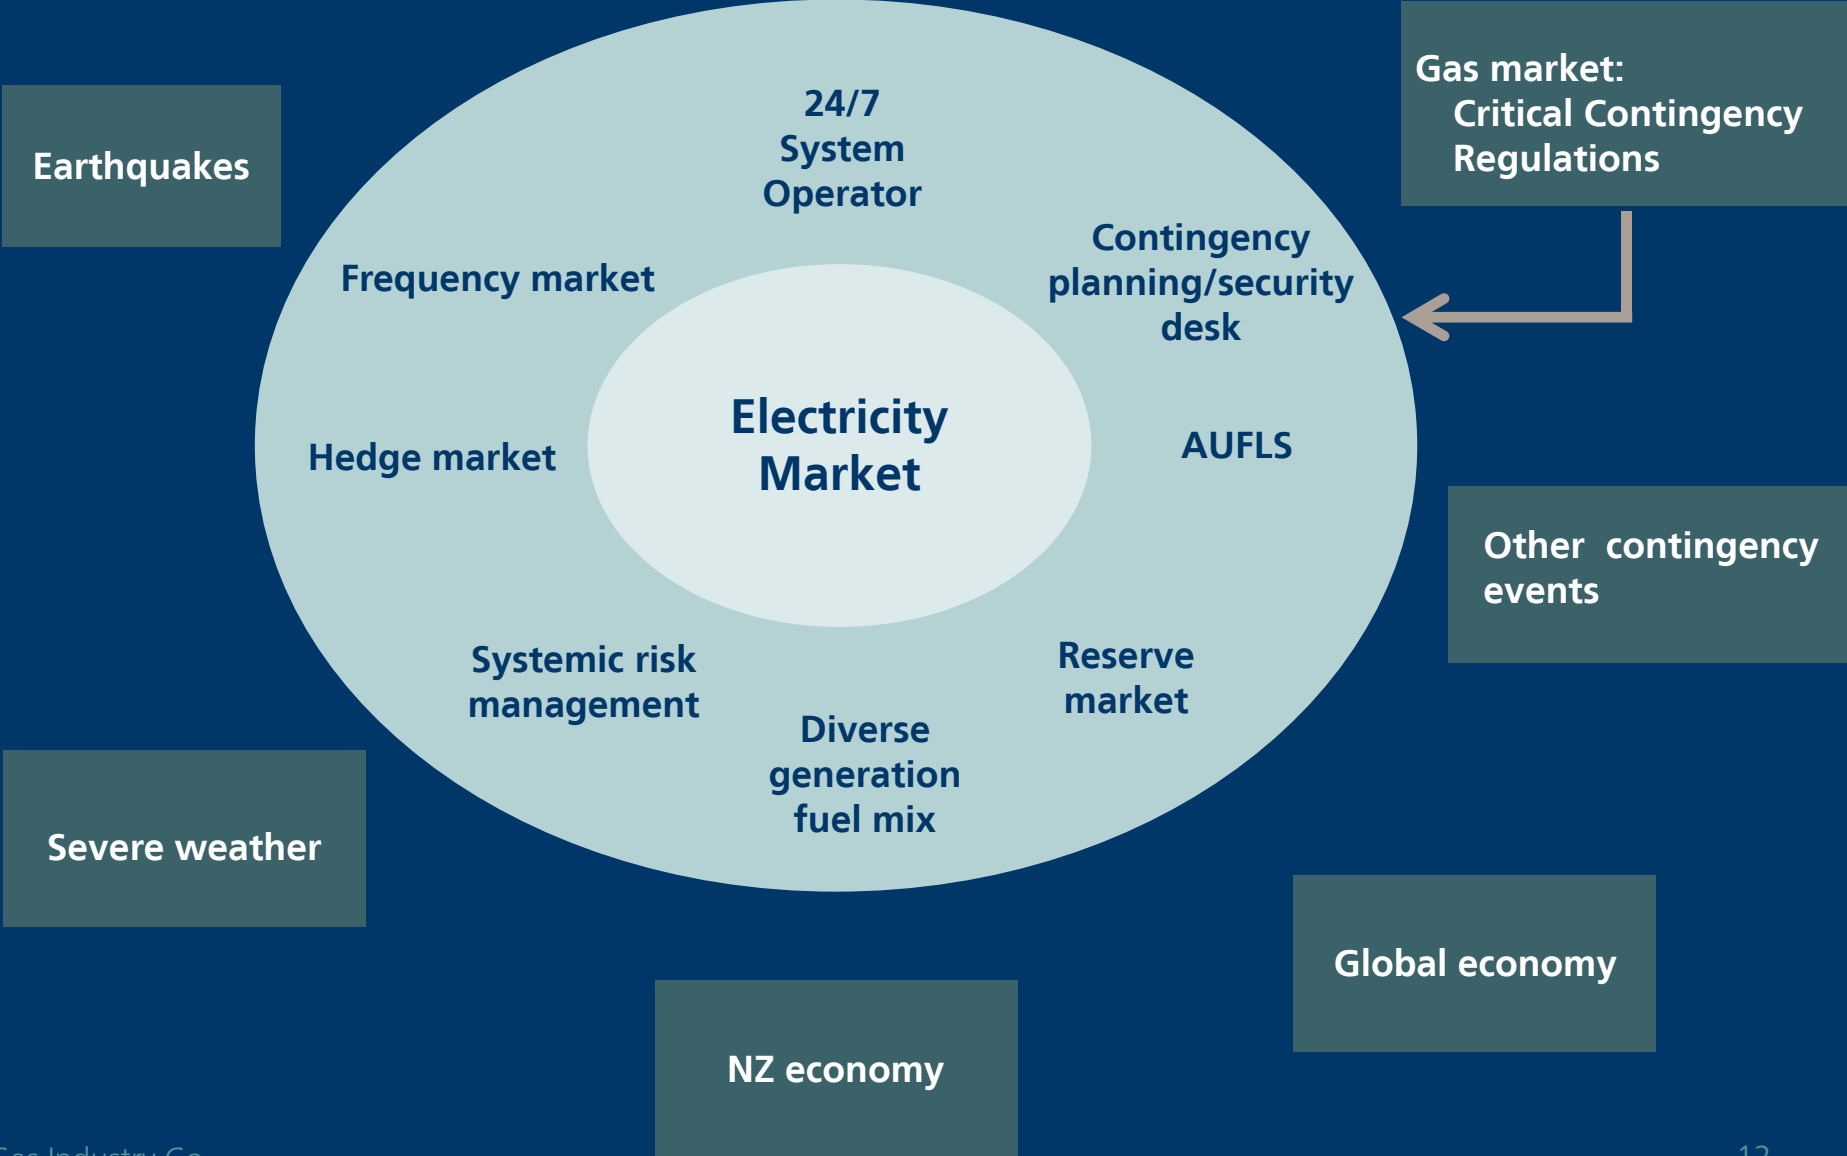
Earthquakes

24/7 System Operator

Gas market: Critical Contingency Regulations

Frequency market

Contingency planning/security desk

Electricity Market

Hedge market

AUFLS

Other contingency events

Systemic risk management

Reserve market

Diverse generation fuel mix

Severe weather

Global economy

NZ economy

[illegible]

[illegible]